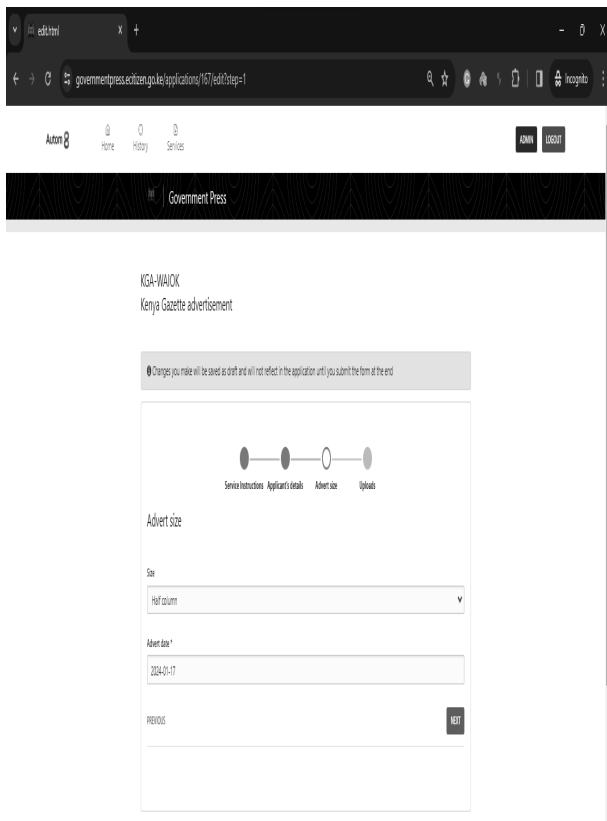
edit.html
governmentpress.ecitizen.go.ke/applications/167/edit?step=1
Incognito

Autom 8
Home History Services
ADMIN LOGOUT

Government Press

KGA-WAIOK
Kenya Gazette advertisement

Changes you make will be saved as draft and will not reflect in the application until you submit the form at the end

Service Instructions Applicant's details Advert size Uploads

Advert size

Size
Half column

Advert date *
2024-01-17

PREVIOUS NEXT